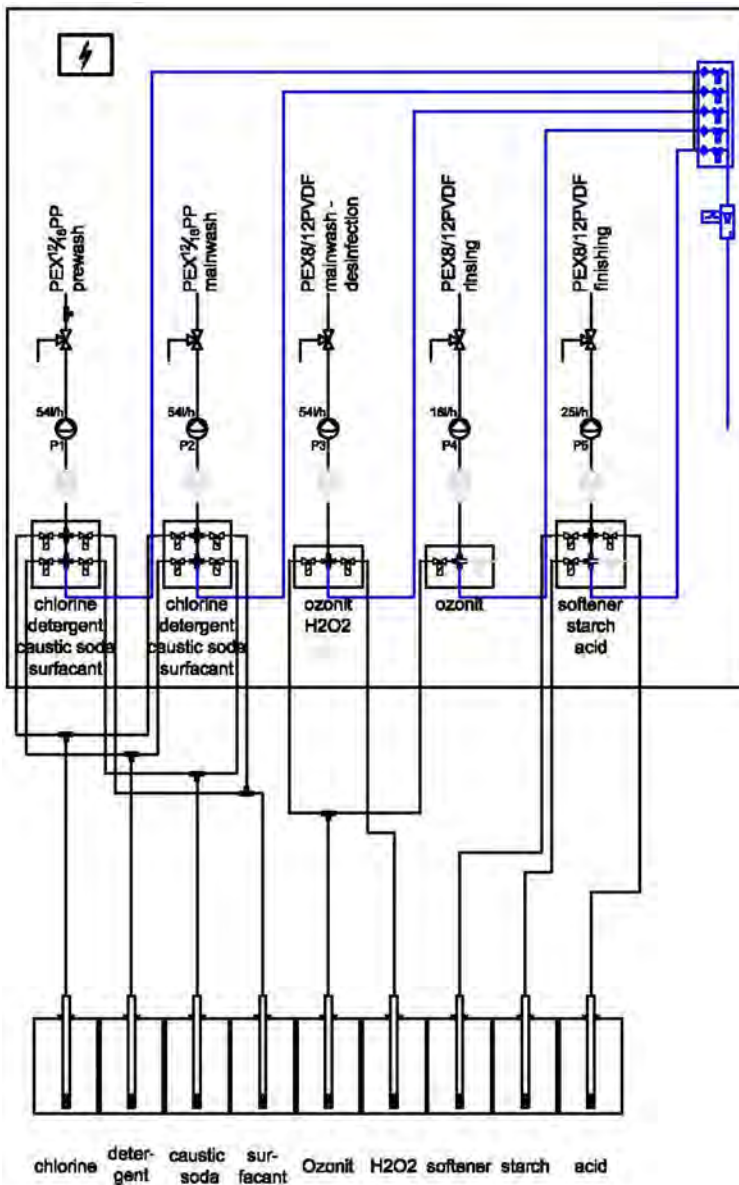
PEX$^{12}/_{8}$PP prewash

PEX$^{12}/_{8}$PP mainwash

PEX8/12PVDF mainwash - desinfection

PEX8/12PVDF rinsing

PEX8/12PVDF finishing

54l/h P1

54l/h P2

54l/h P3

18l/h P4

25l/h P5

chlorine detergent caustic soda surfacant

chlorine detergent caustic soda surfacant

ozonit H2O2

ozonit

softener starch acid

chlorine

deter-gent

caustic soda

sur-facant

Ozonit

H2O2

softener

starch

acid